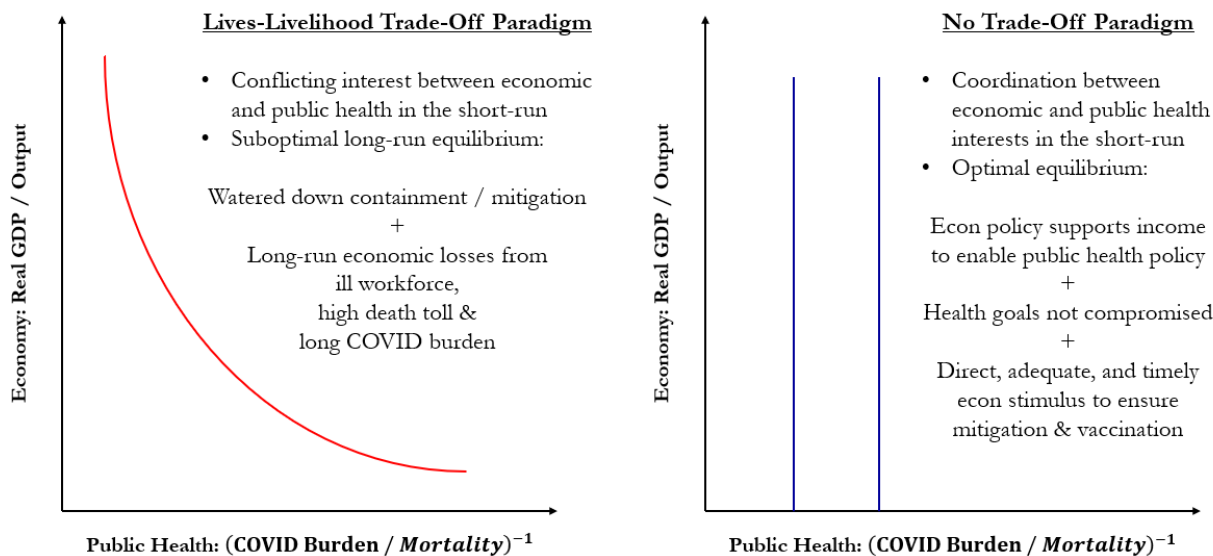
Lives-Livelihood Trade-Off Paradigm

- Conflicting interest between economic and public health in the short-run
- Suboptimal long-run equilibrium:

Watered down containment / mitigation
+
Long-run economic losses from ill workforce, high death toll & long COVID burden

Economy: Real GDP / Output

Public Health: $(\text{COVID Burden} / \textit{Mortality})^{-1}$

No Trade-Off Paradigm

- Coordination between economic and public health interests in the short-run
- Optimal equilibrium:

Econ policy supports income to enable public health policy
+
Health goals not compromised
+
Direct, adequate, and timely econ stimulus to ensure mitigation & vaccination

Economy: Real GDP / Output

Public Health: $(\text{COVID Burden} / \textit{Mortality})^{-1}$